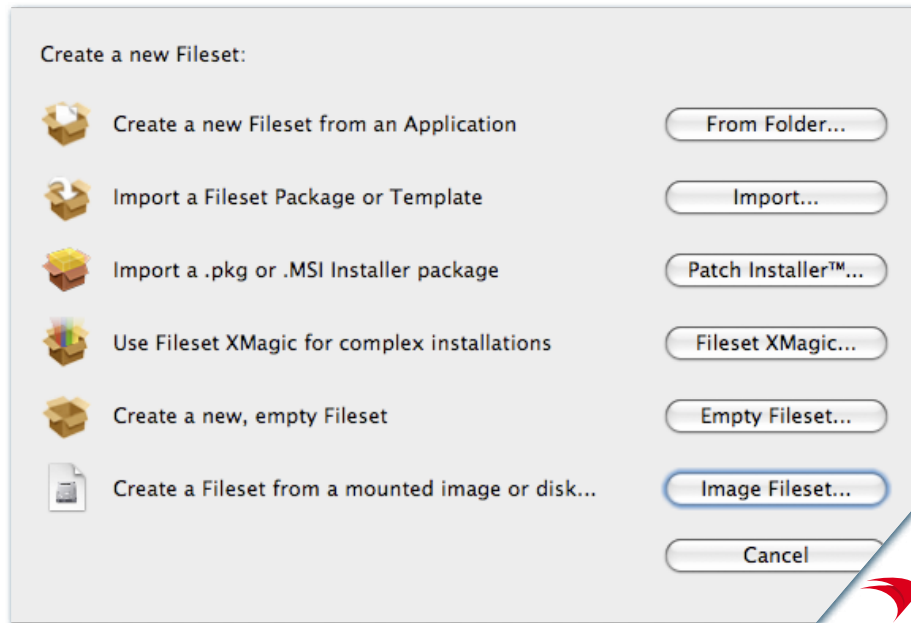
Create a new Fileset:

Create a new Fileset from an Application

From Folder...

Import a Fileset Package or Template

Import...

Import a .pkg or .MSI Installer package

Patch Installer™...

Use Fileset XMagic for complex installations

Fileset XMagic...

Create a new, empty Fileset

Empty Fileset...

Create a Fileset from a mounted image or disk...

Image Fileset...

Cancel